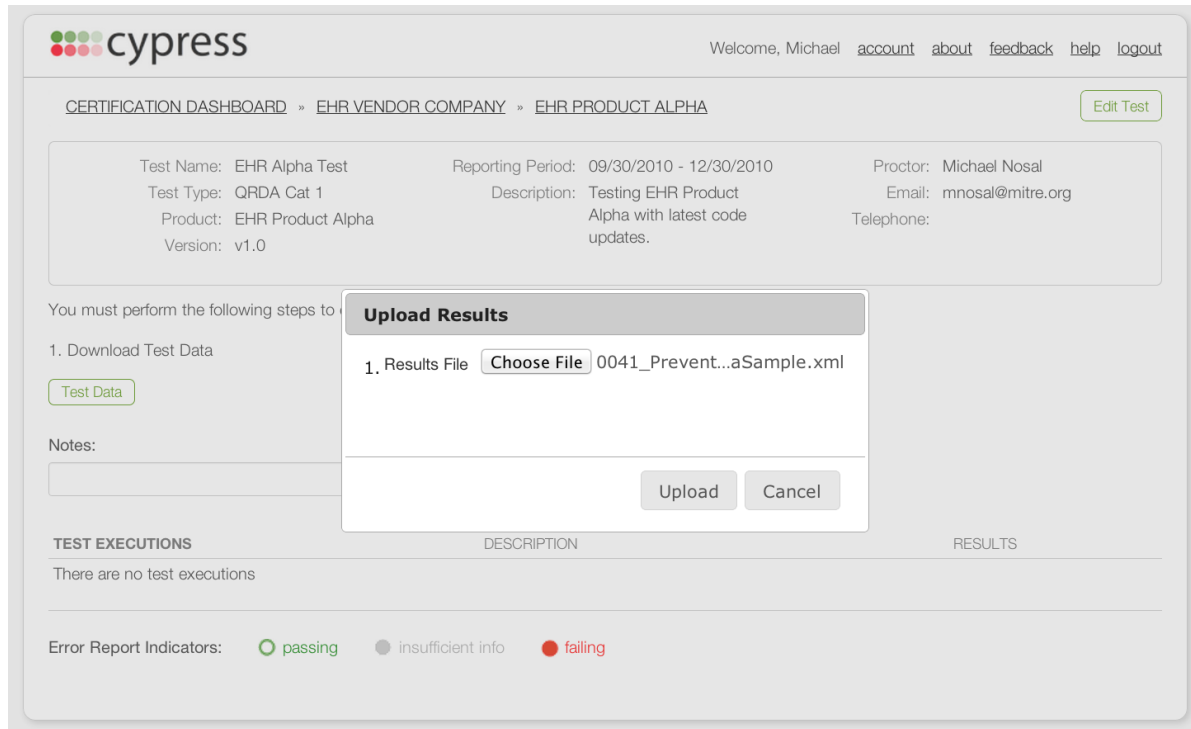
cypress

Welcome, Michael account about feedback help logout

CERTIFICATION DASHBOARD » EHR VENDOR COMPANY » EHR PRODUCT ALPHA

Edit Test

Test Name: EHR Alpha Test
Test Type: QRDA Cat 1
Product: EHR Product Alpha
Version: v1.0

Reporting Period: 09/30/2010 - 12/30/2010
Description: Testing EHR Product Alpha with latest code updates.

Proctor: Michael Nosal
Email: mnosal@mitre.org
Telephone:

You must perform the following steps to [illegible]

1. Download Test Data

Test Data

Notes:

Upload Results

1. Results File Choose File 0041_Prevent...aSample.xml

Upload Cancel

| TEST EXECUTIONS | DESCRIPTION | RESULTS |
|---|---|---|
| There are no test executions | | |

Error Report Indicators: passing insufficient info failing